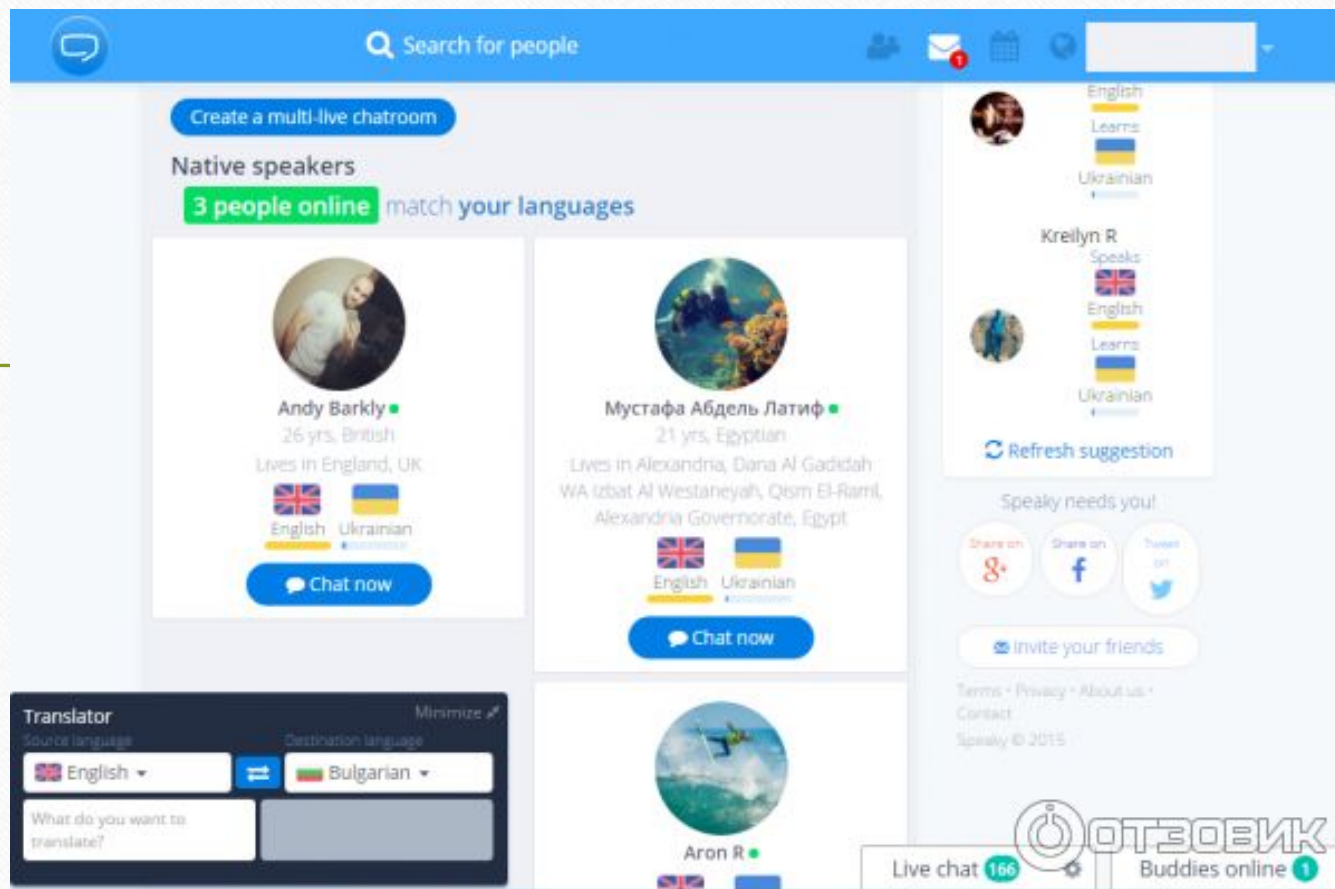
Search for people

1

Create a multi-live chatroom

Native speakers

3 people online match your languages

Andy Barkly

26 yrs, British

Lives in England, UK

English Ukrainian

Chat now

Мустафа Абдель Латиф

21 yrs, Egyptian

Lives in Alexandria, Dana Al Gadidah WA Izbat Al Westaneyah, Qism El-Raml, Alexandria Governorate, Egypt

English Ukrainian

Chat now

Aron R

English

Learns

Ukrainian

Kreilyn R

Speaks

English

Learns

Ukrainian

Refresh suggestion

Speaky needs you!

Share on

Share on

Tweet on

Invite your friends

Terms · Privacy · About us · Contact

Speaky © 2015

Translator

Minimize

Source language

Destination language

English

Bulgarian

What do you want to translate?

Live chat 166

Buddies online 1

ОТЗОВИК